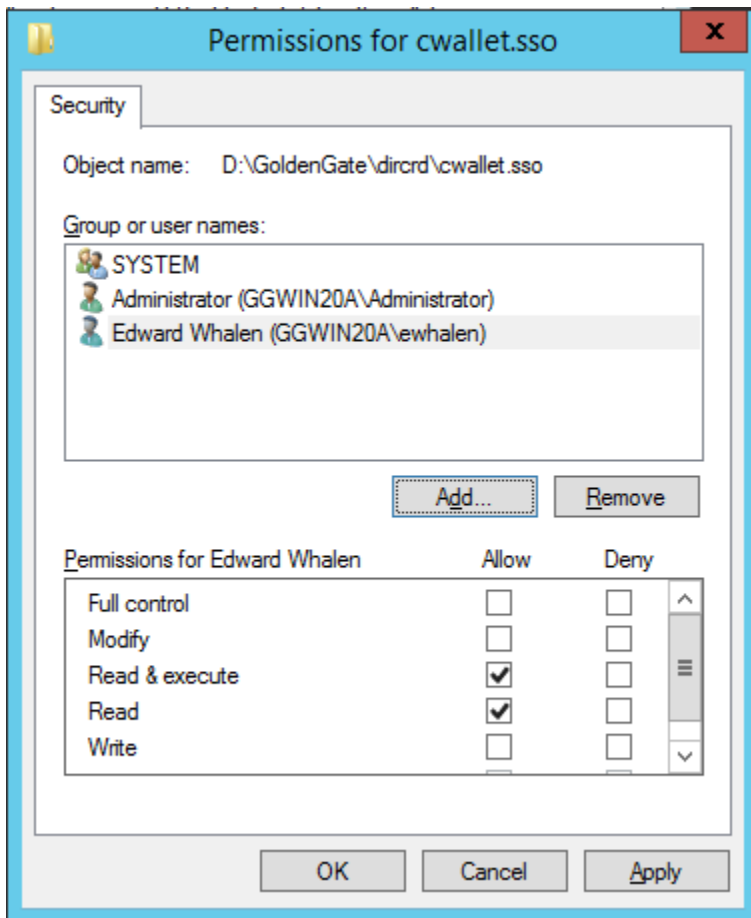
Permissions for cwallet.sso

x

Security

Object name: D:\GoldenGate\dircrd\cwallet.sso

Group or user names:

SYSTEM
Administrator (GGWIN20A\Administrator)
Edward Whalen (GGWIN20A\ewhalen)

Add...

Remove

| Permissions for Edward Whalen | Allow | Deny |
|---|---|---|
| Full control | ☐ | ☐ |
| Modify | ☐ | ☐ |
| Read & execute | ☑ | ☐ |
| Read | ☑ | ☐ |
| Write | ☐ | ☐ |

OK

Cancel

Apply